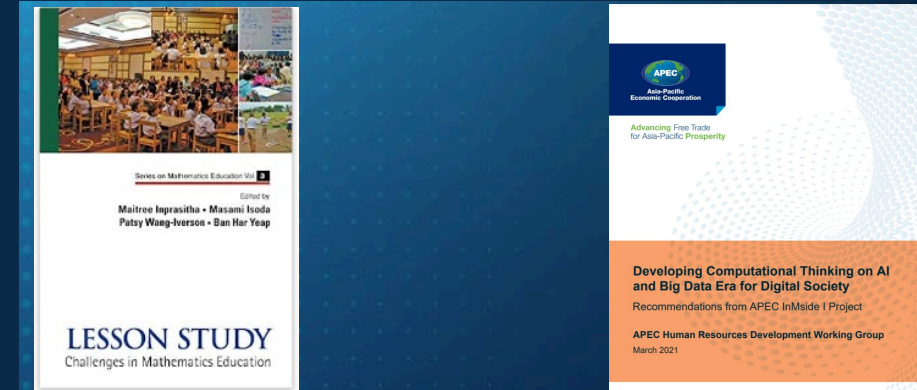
Series on Mathematics Education Vol. 3

Edited by
Maitree Inprasitha • Masami Isoda
Patsy Wang-Iverson • Ban Har Yeap

LESSON STUDY
Challenges in Mathematics Education

APEC
Asia-Pacific
Economic Cooperation

Advancing Free Trade
for Asia-Pacific Prosperity

Developing Computational Thinking on AI and Big Data Era for Digital Society

Recommendations from APEC InMside I Project

APEC Human Resources Development Working Group

March 2021